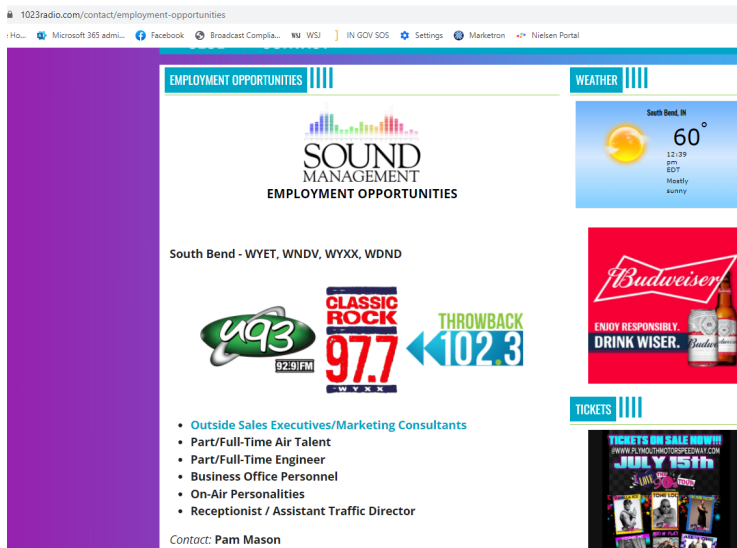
1023radio.com/contact/employment-opportunities

Ho... Microsoft 365 admi... Facebook Broadcast Complia... WSJ WSJ IN GOV SOS Settings Marketron Nielsen Portal

EMPLOYMENT OPPORTUNITIES

SOUND MANAGEMENT

EMPLOYMENT OPPORTUNITIES

South Bend - WYET, WNDV, WYXX, WDND

U93 92.9 FM

CLASSIC ROCK 97.7 WYXX

THROWBACK 102.3

- Outside Sales Executives/Marketing Consultants
- Part/Full-Time Air Talent
- Part/Full-Time Engineer
- Business Office Personnel
- On-Air Personalities
- Receptionist / Assistant Traffic Director

Contact: Pam Mason

WEATHER

South Bend, IN

60°

12:39 pm EDT

Mostly sunny

Budweiser

ENJOY RESPONSIBLY. DRINK WISER.

TICKETS

TICKETS ON SALE NOW!!!

@WWW.PLYMOUTHMOTORSPEEDWAY.COM

JULY 15th

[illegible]